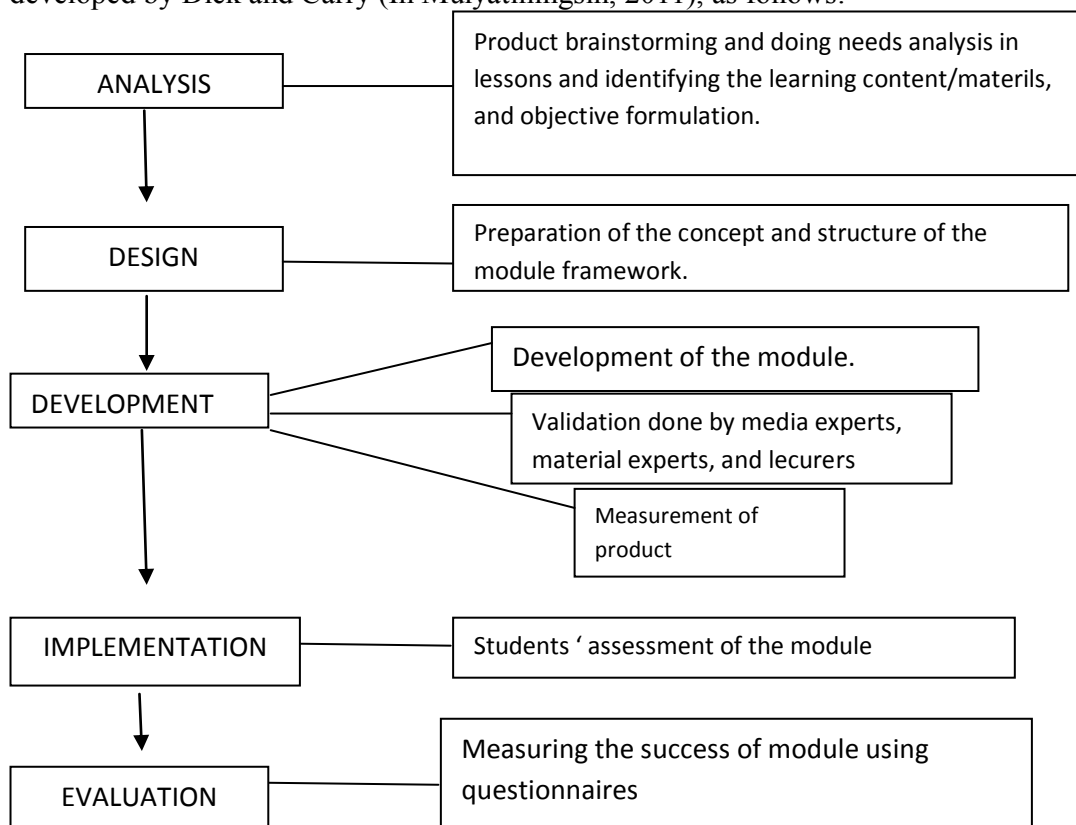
developed by Dick and Carry (in Mulyatiningsih, 2011), as follows:

ANALYSIS

Product brainstorming and doing needs analysis in lessons and identifying the learning content/materils, and objective formulation.

DESIGN

Preparation of the concept and structure of the module framework.

DEVELOPMENT

Development of the module.

Validation done by media experts, material experts, and lecurers

Measurement of product

IMPLEMENTATION

Students ' assessment of the module

EVALUATION

Measuring the success of module using questionnaires